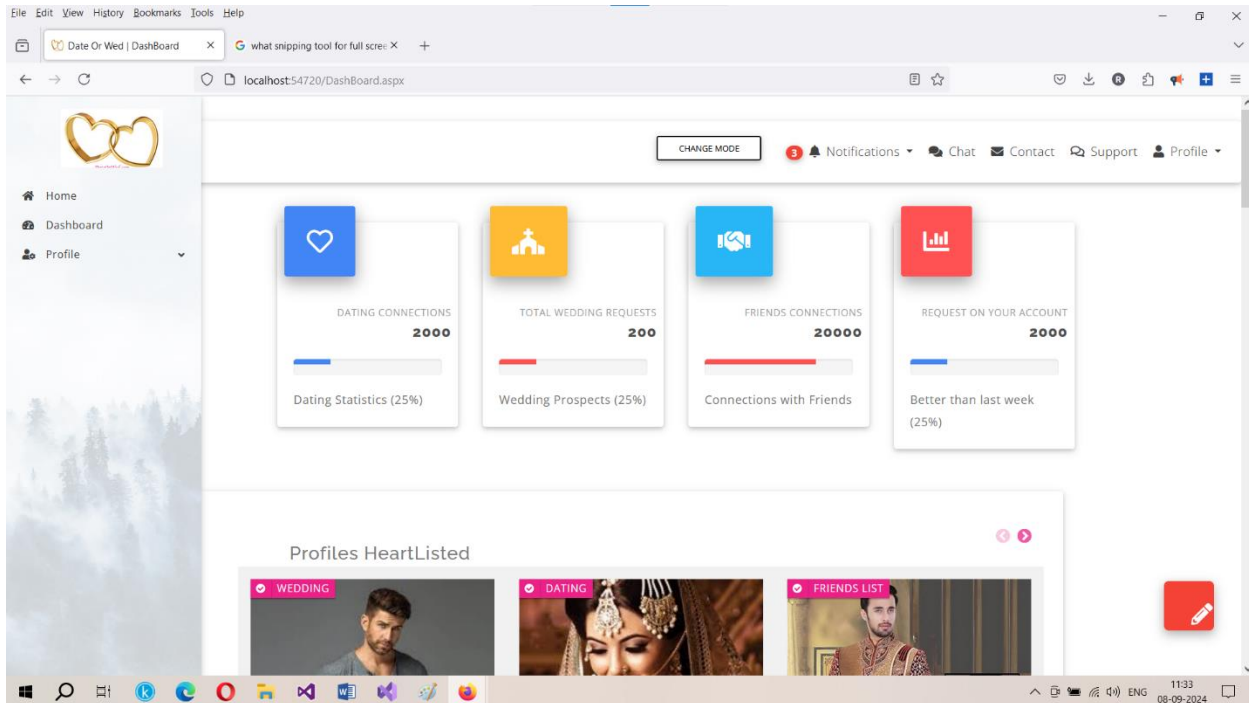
File Edit View History Bookmarks Tools Help

Date Or Wed | DashBoard ×
what snipping tool for full scree ×
+

localhost:54720/DashBoard.aspx

Home
Dashboard
Profile

CHANGE MODE
3 Notifications Chat Contact Support Profile

DATING CONNECTIONS
2000
Dating Statistics (25%)

TOTAL WEDDING REQUESTS
200
Wedding Prospects (25%)

FRIENDS CONNECTIONS
20000
Connections with Friends

REQUEST ON YOUR ACCOUNT
2000
Better than last week (25%)

Profiles HeartListed

WEDDING
DATING
FRIENDS LIST

ENG 11:33 08-09-2024